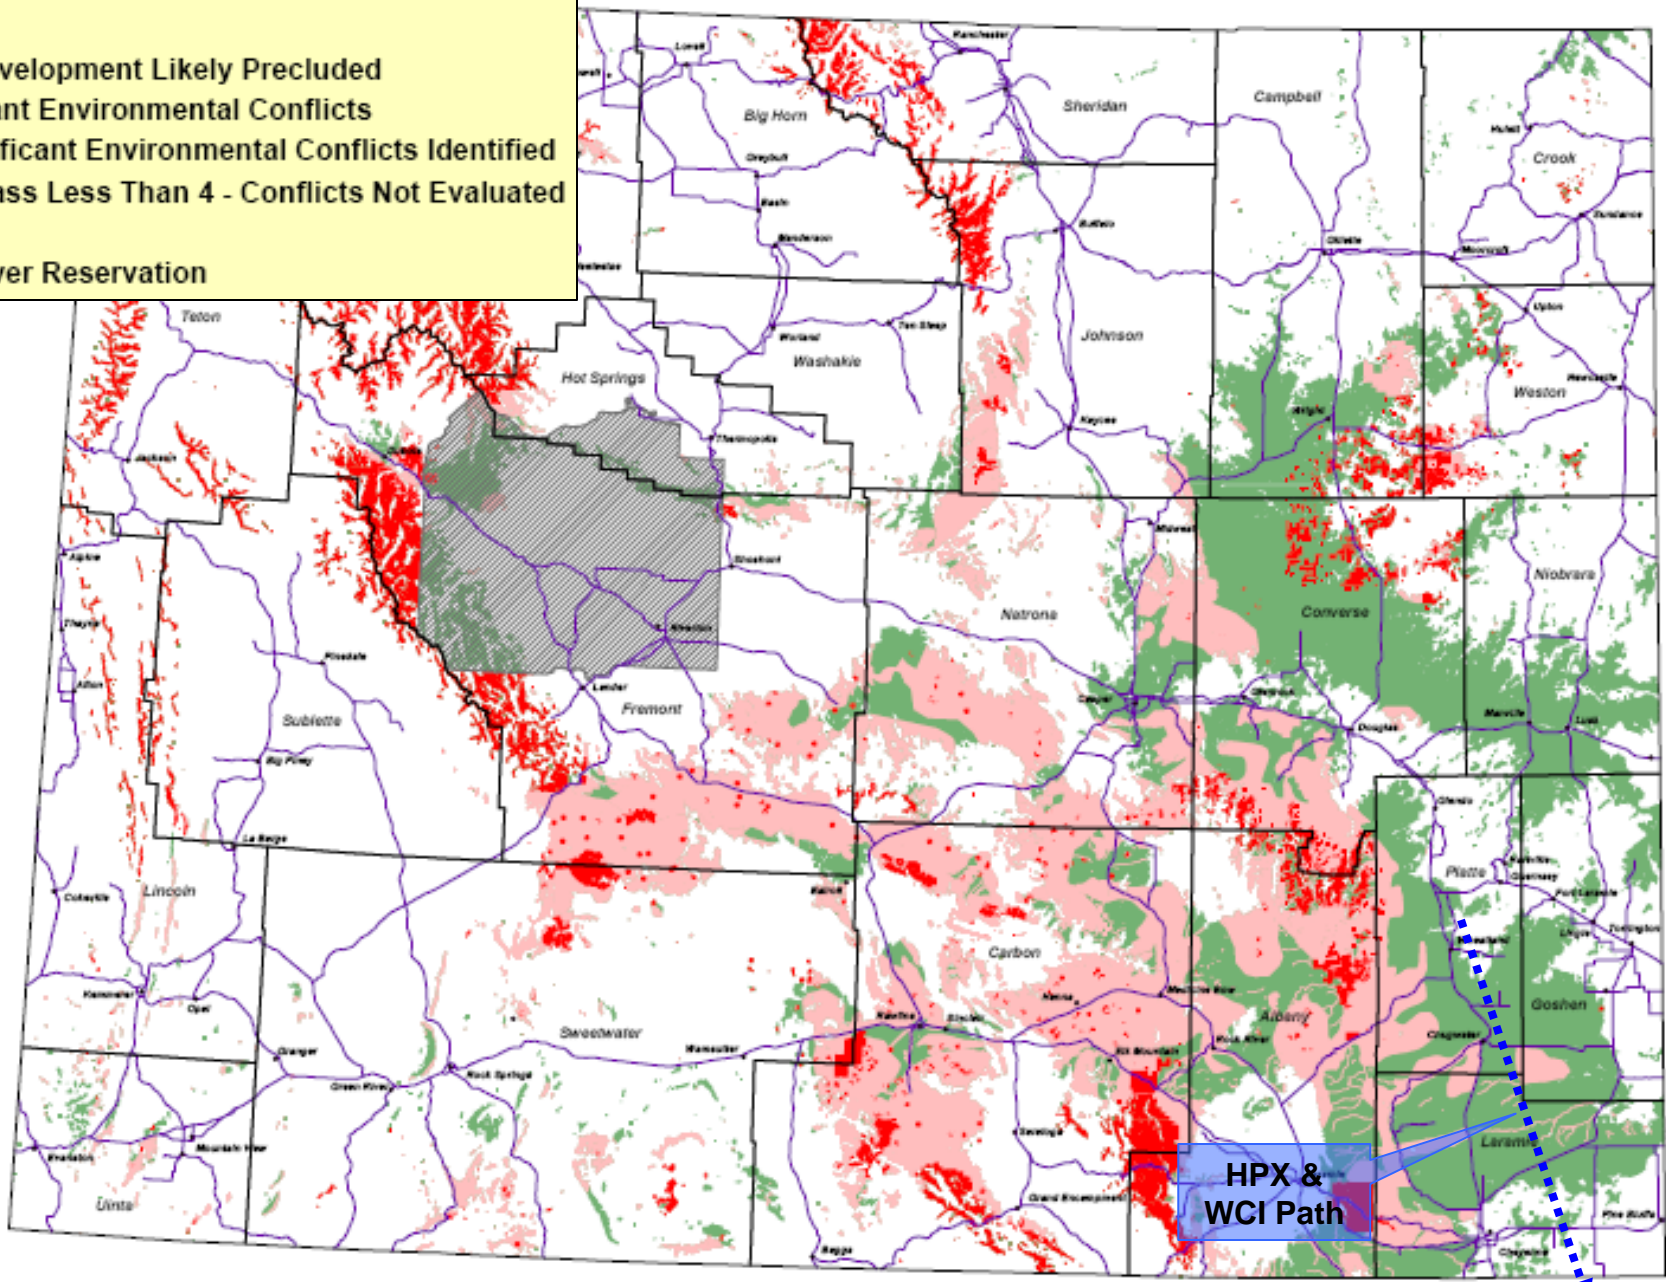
velopment Likely Precluded
ant Environmental Conflicts
ficant Environmental Conflicts Identified
ass Less Than 4 - Conflicts Not Evaluated

ver Reservation

Big Horn
Sheridan
Campbell
Crook
Teton
Hot Springs
Washakie
Johnson
Weston
Natrona
Converse
Niobrara
Fremont
Sublette
Lincoln
Carbon
Sweetwater
Albany
Platte
Goshen
Laramie
Uinta

HPX &
WCI Path